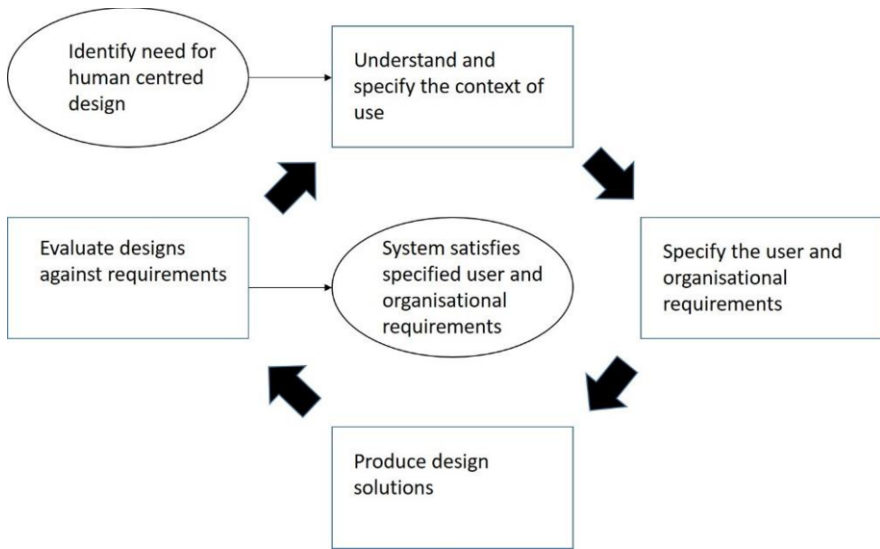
Identify need for human centred design

Understand and specify the context of use

Specify the user and organisational requirements

Produce design solutions

Evaluate designs against requirements

System satisfies specified user and organisational requirements